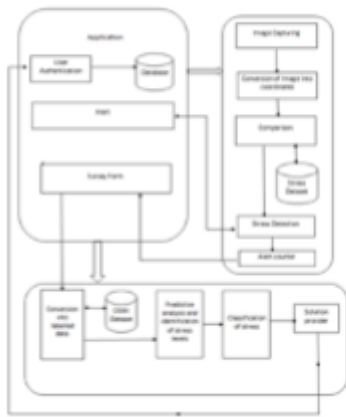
Application

User Authentication

Database

Alert

Survey Form

Image Capturing

Conversion of image into coordinates

Comparison

Stress Dataset

Stress Detection

Alert counter

Conversion into labelled data

DASS Dataset

Predictive analysis and identification of stress levels

Classification of stress

Solution provider